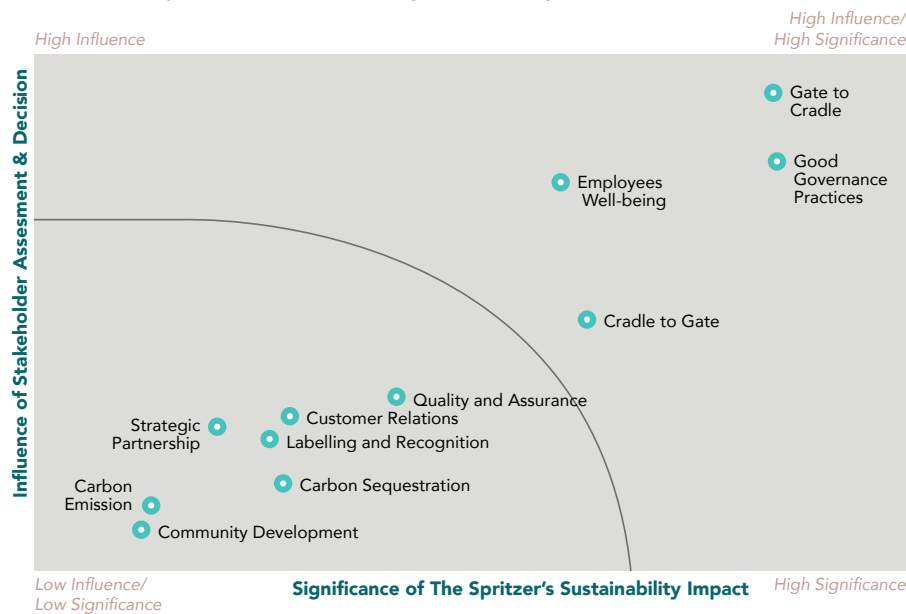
High Influence

High Influence/
High Significance

Influence of Stakeholder Assesment & Decision

Gate to Cradle

Good Governance Practices

Employees Well-being

Cradle to Gate

Quality and Assurance

Customer Relations

Strategic Partnership

Labelling and Recognition

Carbon Sequestration

Carbon Emission

Community Development

Low Influence/
Low Significance

Significance of The Spritzer's Sustainability Impact

High Significance